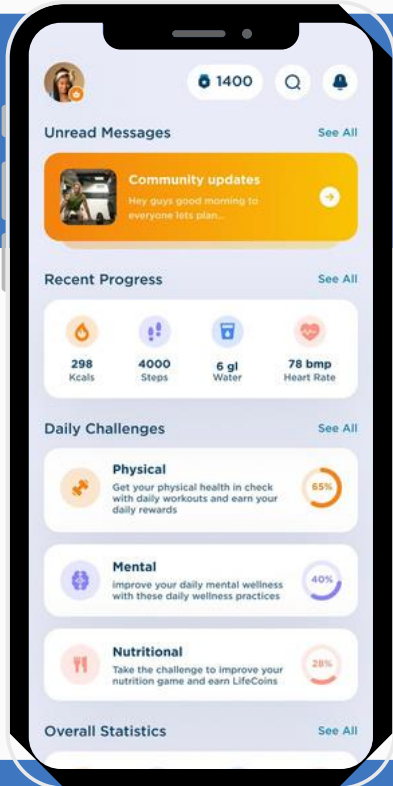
1400

Unread Messages
See All

Community updates
Hey guys good morning to everyone lets plan...

Recent Progress
See All

298
Kcals

4000
Steps

6 gl
Water

78 bmp
Heart Rate

Daily Challenges
See All

Physical
Get your physical health in check with daily workouts and earn your daily rewards
65%

Mental
improve your daily mental wellness with these daily wellness practices
40%

Nutritional
Take the challenge to improve your nutrition game and earn LifeCoins
28%

Overall Statistics
See All